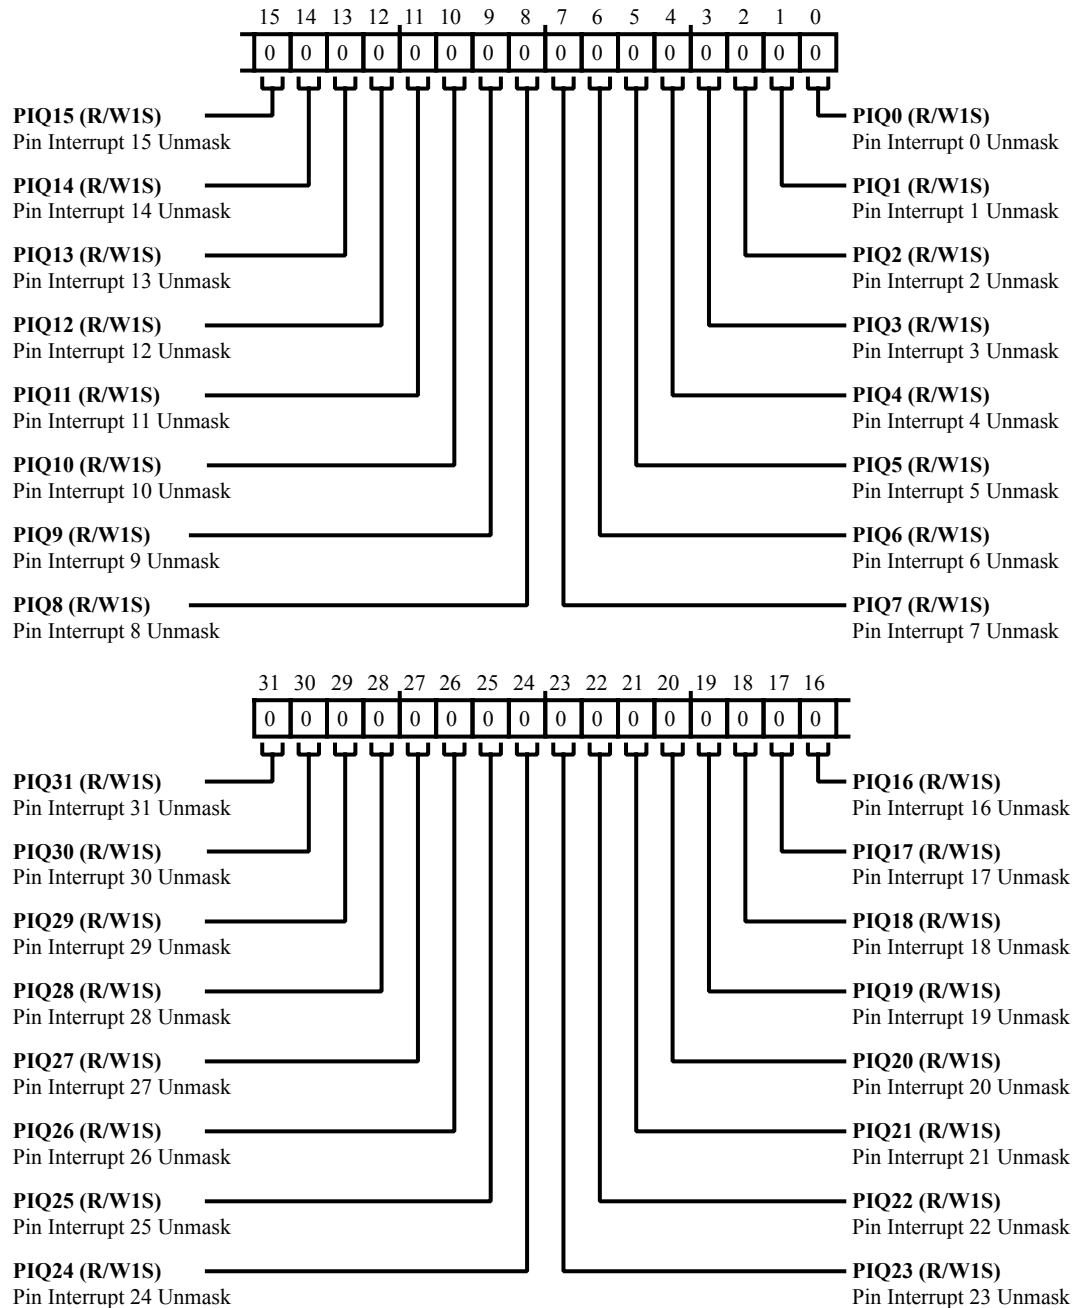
| 15 | 14 | 13 | 12 | 11 | 10 | 9 | 8 | 7 | 6 | 5 | 4 | 3 | 2 | 1 | 0 |
|---|---|---|---|---|---|---|---|---|---|---|---|---|---|---|---|
| 0 | 0 | 0 | 0 | 0 | 0 | 0 | 0 | 0 | 0 | 0 | 0 | 0 | 0 | 0 | 0 |

**PIQ15 (R/W1S)**
Pin Interrupt 15 Unmask

**PIQ14 (R/W1S)**
Pin Interrupt 14 Unmask

**PIQ13 (R/W1S)**
Pin Interrupt 13 Unmask

**PIQ12 (R/W1S)**
Pin Interrupt 12 Unmask

**PIQ11 (R/W1S)**
Pin Interrupt 11 Unmask

**PIQ10 (R/W1S)**
Pin Interrupt 10 Unmask

**PIQ9 (R/W1S)**
Pin Interrupt 9 Unmask

**PIQ8 (R/W1S)**
Pin Interrupt 8 Unmask

**PIQ0 (R/W1S)**
Pin Interrupt 0 Unmask

**PIQ1 (R/W1S)**
Pin Interrupt 1 Unmask

**PIQ2 (R/W1S)**
Pin Interrupt 2 Unmask

**PIQ3 (R/W1S)**
Pin Interrupt 3 Unmask

**PIQ4 (R/W1S)**
Pin Interrupt 4 Unmask

**PIQ5 (R/W1S)**
Pin Interrupt 5 Unmask

**PIQ6 (R/W1S)**
Pin Interrupt 6 Unmask

**PIQ7 (R/W1S)**
Pin Interrupt 7 Unmask

| 31 | 30 | 29 | 28 | 27 | 26 | 25 | 24 | 23 | 22 | 21 | 20 | 19 | 18 | 17 | 16 |
|---|---|---|---|---|---|---|---|---|---|---|---|---|---|---|---|
| 0 | 0 | 0 | 0 | 0 | 0 | 0 | 0 | 0 | 0 | 0 | 0 | 0 | 0 | 0 | 0 |

**PIQ31 (R/W1S)**
Pin Interrupt 31 Unmask

**PIQ30 (R/W1S)**
Pin Interrupt 30 Unmask

**PIQ29 (R/W1S)**
Pin Interrupt 29 Unmask

**PIQ28 (R/W1S)**
Pin Interrupt 28 Unmask

**PIQ27 (R/W1S)**
Pin Interrupt 27 Unmask

**PIQ26 (R/W1S)**
Pin Interrupt 26 Unmask

**PIQ25 (R/W1S)**
Pin Interrupt 25 Unmask

**PIQ24 (R/W1S)**
Pin Interrupt 24 Unmask

**PIQ16 (R/W1S)**
Pin Interrupt 16 Unmask

**PIQ17 (R/W1S)**
Pin Interrupt 17 Unmask

**PIQ18 (R/W1S)**
Pin Interrupt 18 Unmask

**PIQ19 (R/W1S)**
Pin Interrupt 19 Unmask

**PIQ20 (R/W1S)**
Pin Interrupt 20 Unmask

**PIQ21 (R/W1S)**
Pin Interrupt 21 Unmask

**PIQ22 (R/W1S)**
Pin Interrupt 22 Unmask

**PIQ23 (R/W1S)**
Pin Interrupt 23 Unmask